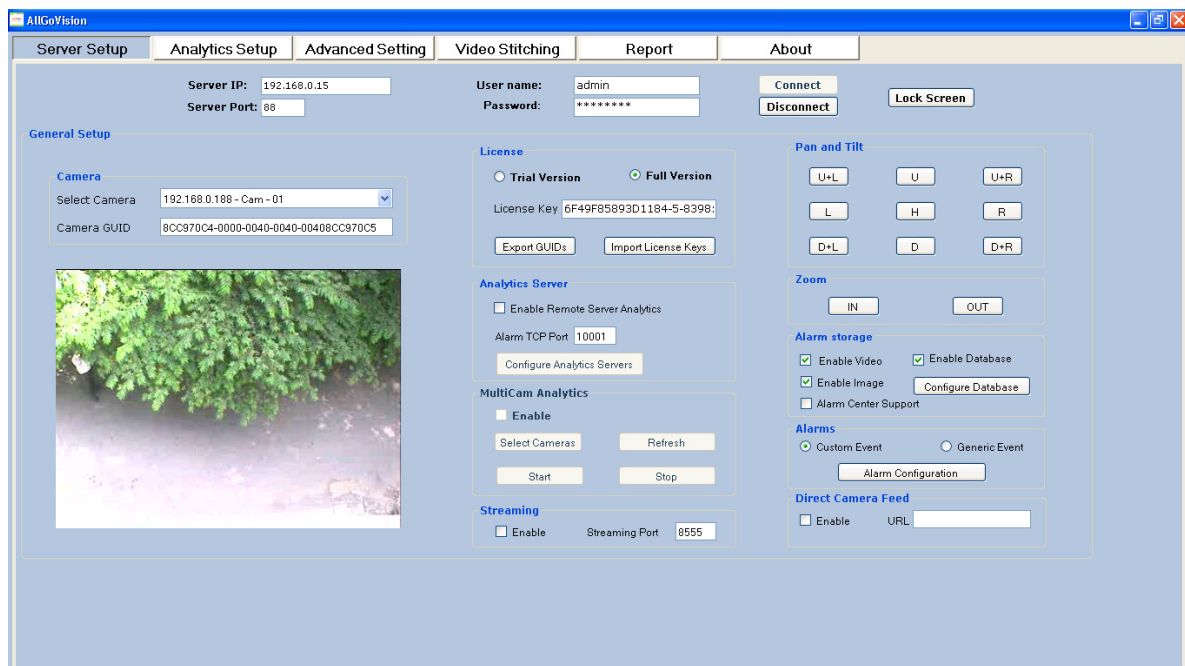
AllGoVision

Server Setup | Analytics Setup | Advanced Setting | Video Stitching | Report | About

Server IP: 192.168.0.15
Server Port: 88
User name: admin
Password: ********
Connect
Disconnect
Lock Screen

General Setup

Camera
Select Camera 192.168.0.188 - Cam - 01
Camera GUID 8CC970C4-0000-0040-0040-00408CC970C5

License
Trial Version
Full Version
License Key 6F49F85893D1184-5-8398:
Export GUIDs
Import License Keys

Analytics Server
Enable Remote Server Analytics
Alarm TCP Port 10001
Configure Analytics Servers

MultiCam Analytics
Enable
Select Cameras
Refresh
Start
Stop

Streaming
Enable
Streaming Port 8555

Pan and Tilt
U+L
U
U+R
L
H
R
D+L
D
D+R

Zoom
IN
OUT

Alarm storage
Enable Video
Enable Database
Enable Image
Configure Database
Alarm Center Support

Alarms
Custom Event
Generic Event
Alarm Configuration

Direct Camera Feed
Enable
URL